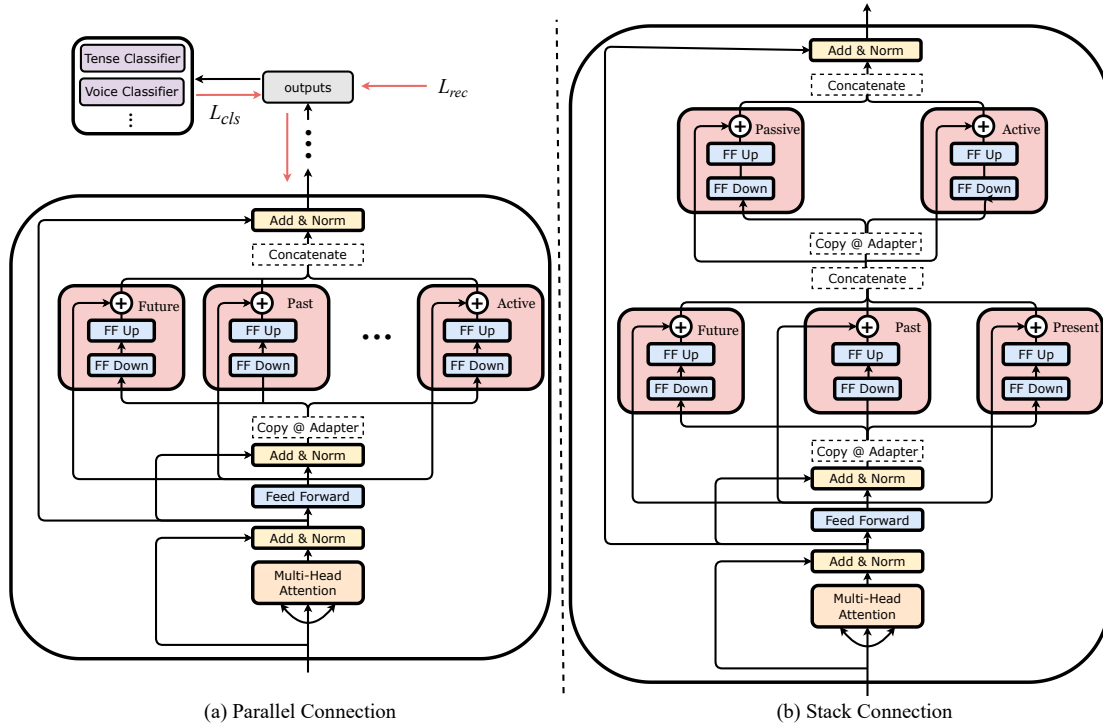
Tense Classifier

Voice Classifier

⋮

$L_{cls}$

outputs

$L_{rec}$

Add & Norm

Concatenate

Future

FF Up

FF Down

Past

FF Up

FF Down

Active

FF Up

FF Down

Copy @ Adapter

Add & Norm

Feed Forward

Add & Norm

Multi-Head Attention

(a) Parallel Connection

Add & Norm

Concatenate

Passive

FF Up

FF Down

Active

FF Up

FF Down

Copy @ Adapter

Concatenate

Future

FF Up

FF Down

Past

FF Up

FF Down

Present

FF Up

FF Down

Copy @ Adapter

Add & Norm

Feed Forward

Add & Norm

Multi-Head Attention

(b) Stack Connection